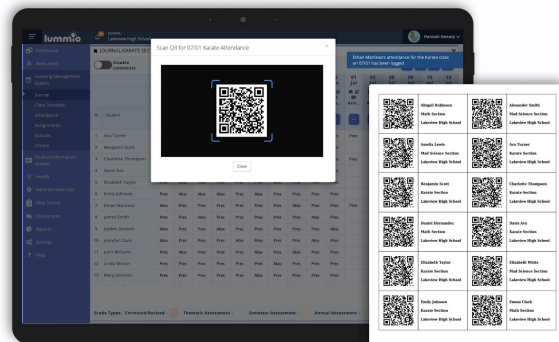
lummio

Lakeview High School

Hannah Sweaty

Dashboard

News Feed

Learning Management System

Journal

Class Schedule

Attendance

Assignments

Quizzes

Library

Student Information System

People

Administration Fees

After School

Chat Rooms

Reports

Settings

Help

[JOURNAL] KARATE SEC

Disable comments

Scan QR for 07/01 Karate Attendance

Close

Ethan Martinez's attendance for the Karate class on 07/01 has been logged.

| № | Student |
|---|---|
| 1 | Ava Turner |
| 2 | Benjamin Scott |
| 3 | Charlotte Thompson |
| 4 | David Ava |
| 5 | Elizabeth Taylor |
| 6 | Emily Johnson |
| 7 | Ethan Martinez |
| 8 | James Smith |
| 9 | Jayden Jackson |
| 10 | Jennifer Davis |
| 11 | John Williams |
| 12 | Linda Wilson |
| 13 | Mary Johnson |

Grade Types: Corrected/Revised Thematic Assessment Semester Assessment Annual Assessment

Abigail Robinson
Math Section
Lakeview High School

Alexander Smith
Mad Science Section
Lakeview High School

Amelia Lewis
Mad Science Section
Lakeview High School

Ava Turner
Karate Section
Lakeview High School

Benjamin Scott
Karate Section
Lakeview High School

Charlotte Thompson
Karate Section
Lakeview High School

Daniel Hernandez
Math Section
Lakeview High School

Davis Ava
Karate Section
Lakeview High School

Elizabeth Taylor
Karate Section
Lakeview High School

Elizabeth White
Mad Science Section
Lakeview High School

Emily Johnson
Karate Section
Lakeview High School

Emma Clark
Math Section
Lakeview High School